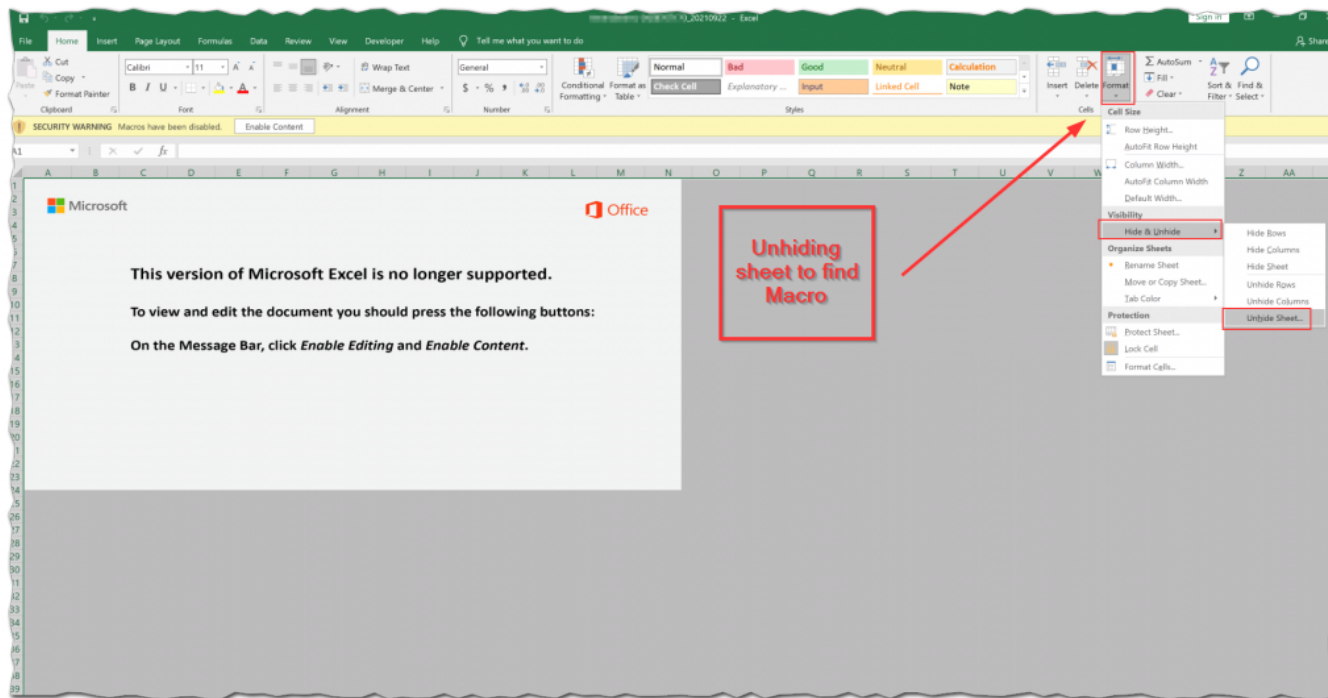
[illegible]_20210922 - Excel

Sign in

File Home Insert Page Layout Formulas Data Review View Developer Help Tell me what you want to do

Share

Paste
Cut
Copy
Format Painter
Clipboard

Calibri 11
B I U
Font

Wrap Text
Merge & Center
Alignment

General
$ % ,
Number

Conditional Formatting
Format as Table

Normal
Bad
Good
Neutral
Calculation
Check Cell
Explanatory ...
Input
Linked Cell
Note
Styles

Insert
Delete
Format
Cells

AutoSum
Fill
Clear
Sort & Filter
Find & Select

SECURITY WARNING Macros have been disabled. Enable Content

A1

fx

A B C D E F G H I J K L M N O P Q R S T U V W Z AA

Microsoft

Office

This version of Microsoft Excel is no longer supported.

To view and edit the document you should press the following buttons:

On the Message Bar, click *Enable Editing* and *Enable Content*.

Unhiding sheet to find Macro

Cell Size
Row Height...
AutoFit Row Height
Column Width...
AutoFit Column Width
Default Width...
Visibility
Hide & Unhide
Organize Sheets
Rename Sheet
Move or Copy Sheet...
Tab Color
Protection
Protect Sheet...
Lock Cell
Format Cells...

Hide Rows
Hide Columns
Hide Sheet
Unhide Rows
Unhide Columns
Unhide Sheet...

1 2 3 4 5 6 7 8 9 10 11 12 13 14 15 16 17 18 19 20 21 22 23 24 25 26 27 28 29 30 31 32 33 34 35 36 37 38 39